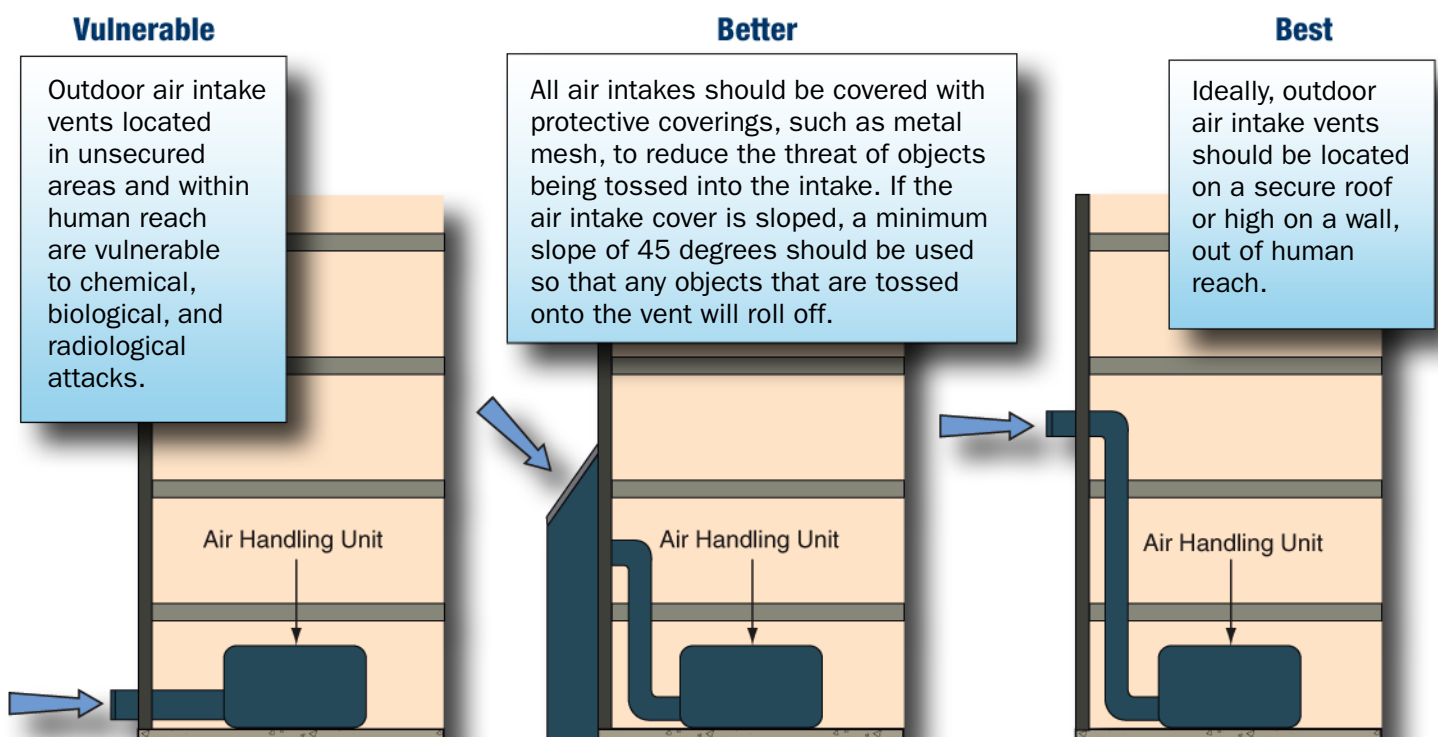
Vulnerable

Outdoor air intake vents located in unsecured areas and within human reach are vulnerable to chemical, biological, and radiological attacks.

Air Handling Unit

Better

All air intakes should be covered with protective coverings, such as metal mesh, to reduce the threat of objects being tossed into the intake. If the air intake cover is sloped, a minimum slope of 45 degrees should be used so that any objects that are tossed onto the vent will roll off.

Air Handling Unit

Best

Ideally, outdoor air intake vents should be located on a secure roof or high on a wall, out of human reach.

Air Handling Unit